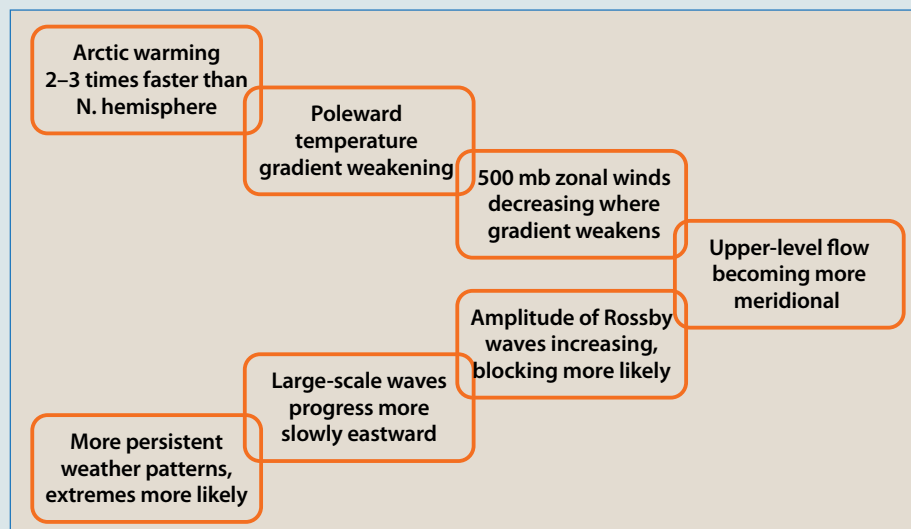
Arctic warming 2–3 times faster than N. hemisphere

Poleward temperature gradient weakening

500 mb zonal winds decreasing where gradient weakens

Upper-level flow becoming more meridional

Amplitude of Rossby waves increasing, blocking more likely

Large-scale waves progress more slowly eastward

More persistent weather patterns, extremes more likely